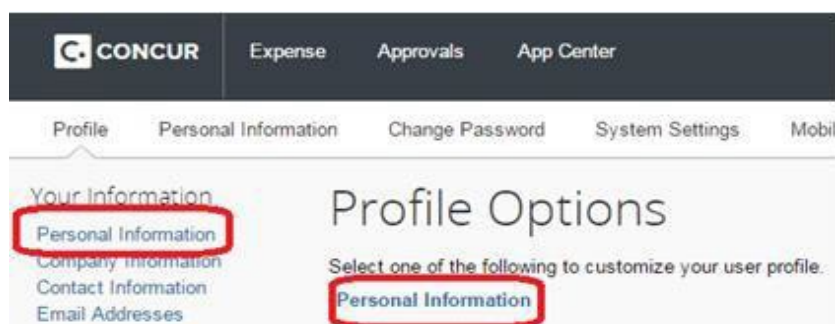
C. CONCUR Expense Approvals App Center

Profile Personal Information Change Password System Settings Mobil

Your Information
Personal Information
Company Information
Contact Information
Email Addresses

Profile Options

Select one of the following to customize your user profile.

Personal Information